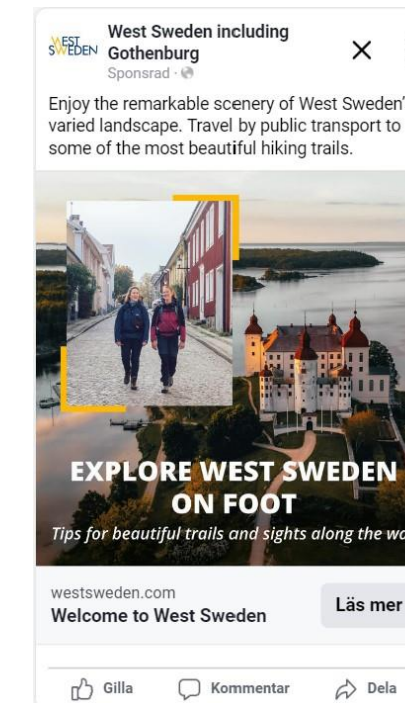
WEST SWEDEN

West Sweden including Gothenburg
Sponsrad ·

Enjoy the remarkable scenery of West Sweden' varied landscape. Travel by public transport to some of the most beautiful hiking trails.

EXPLORE WEST SWEDEN ON FOOT
Tips for beautiful trails and sights along the wa

westsweden.com
Welcome to West Sweden

Läs mer

Gilla
Kommentar
Dela